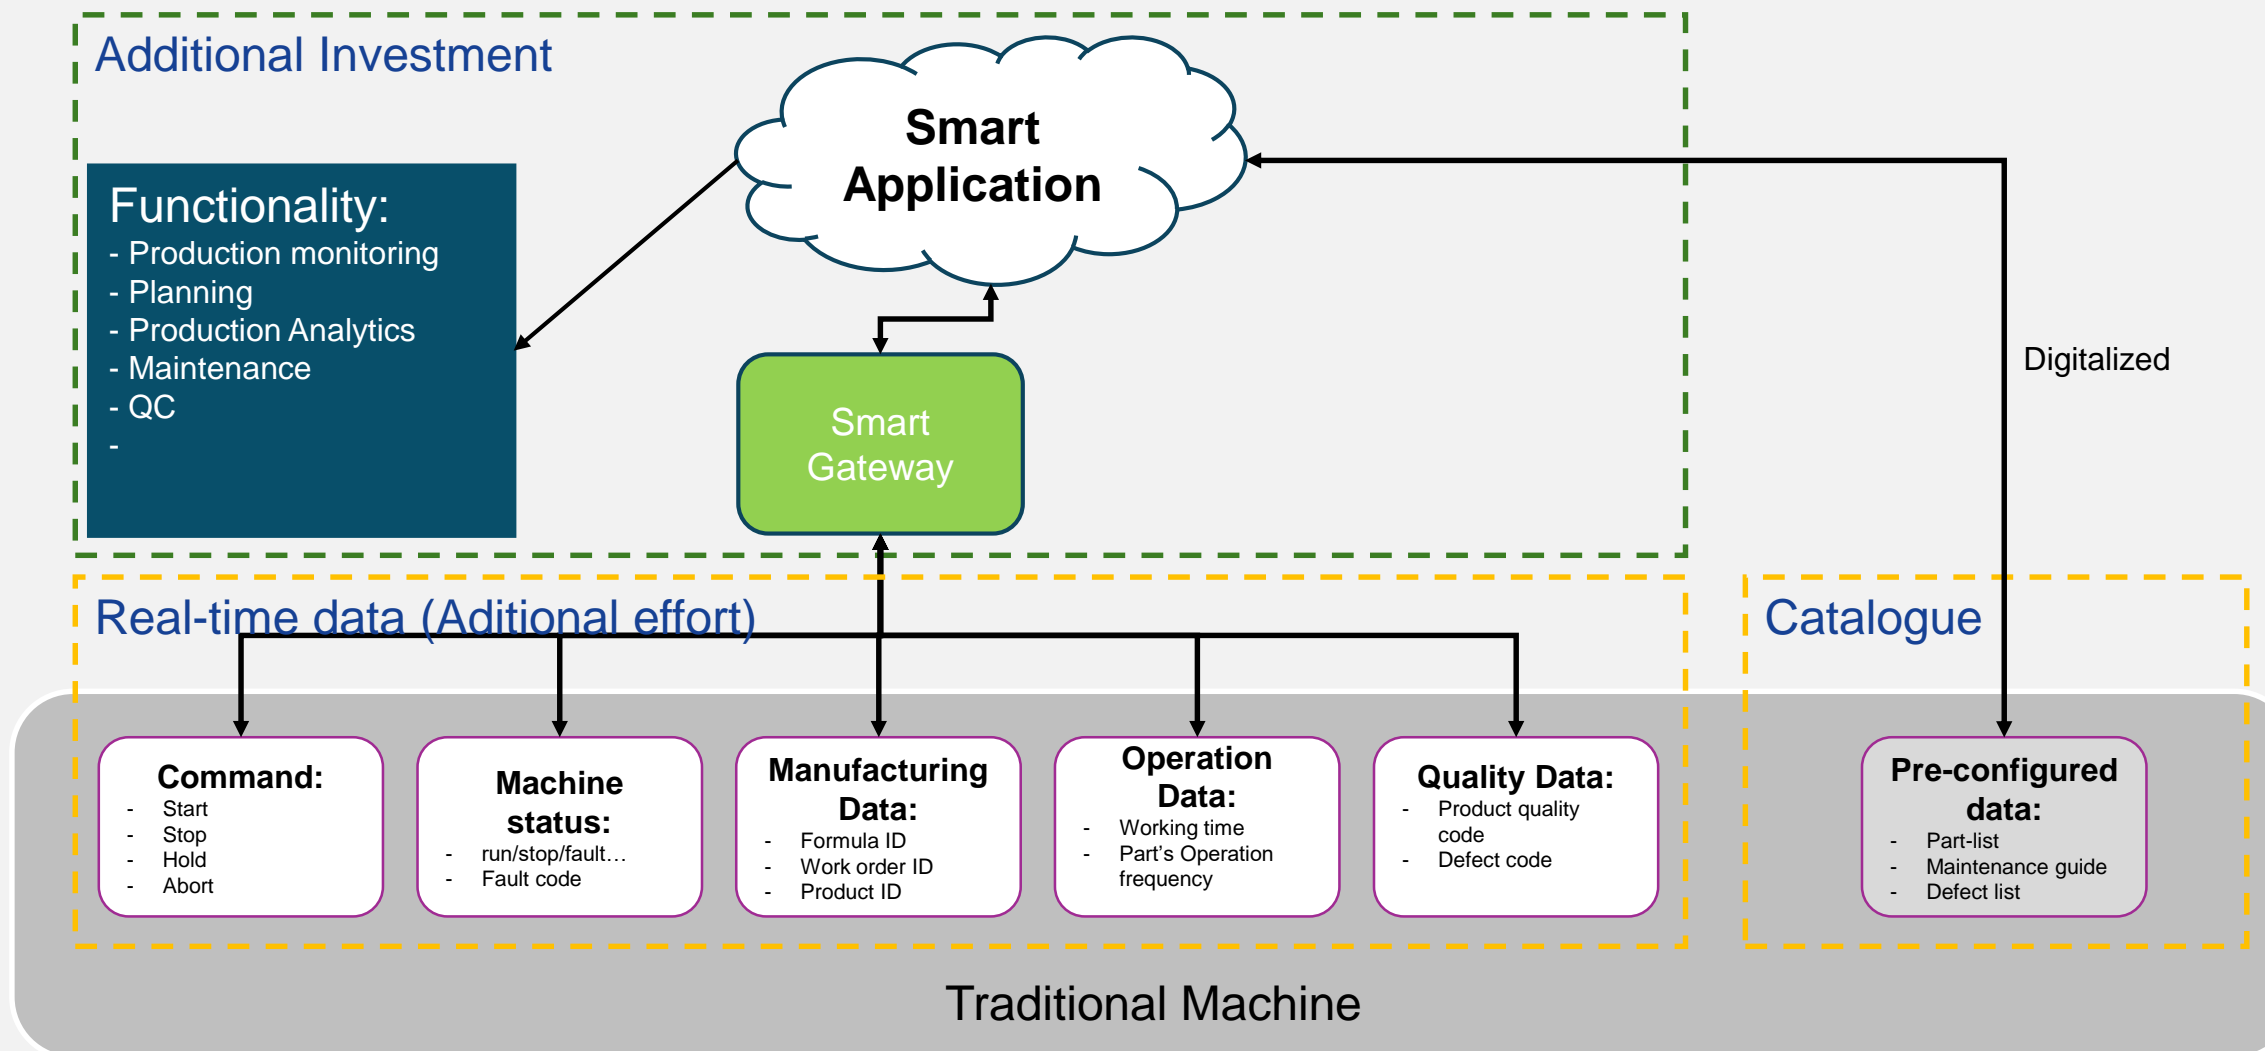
Additional Investment

Smart Application

Functionality:
- Production monitoring
- Planning
- Production Analytics
- Maintenance
- QC
-

Smart Gateway

Digitalized

Real-time data (Aditional effort)

Catalogue

Command:
- Start
- Stop
- Hold
- Abort

Machine status:
- run/stop/fault…
- Fault code

Manufacturing Data:
- Formula ID
- Work order ID
- Product ID

Operation Data:
- Working time
- Part's Operation frequency

Quality Data:
- Product quality code
- Defect code

Pre-configured data:
- Part-list
- Maintenance guide
- Defect list

Traditional Machine